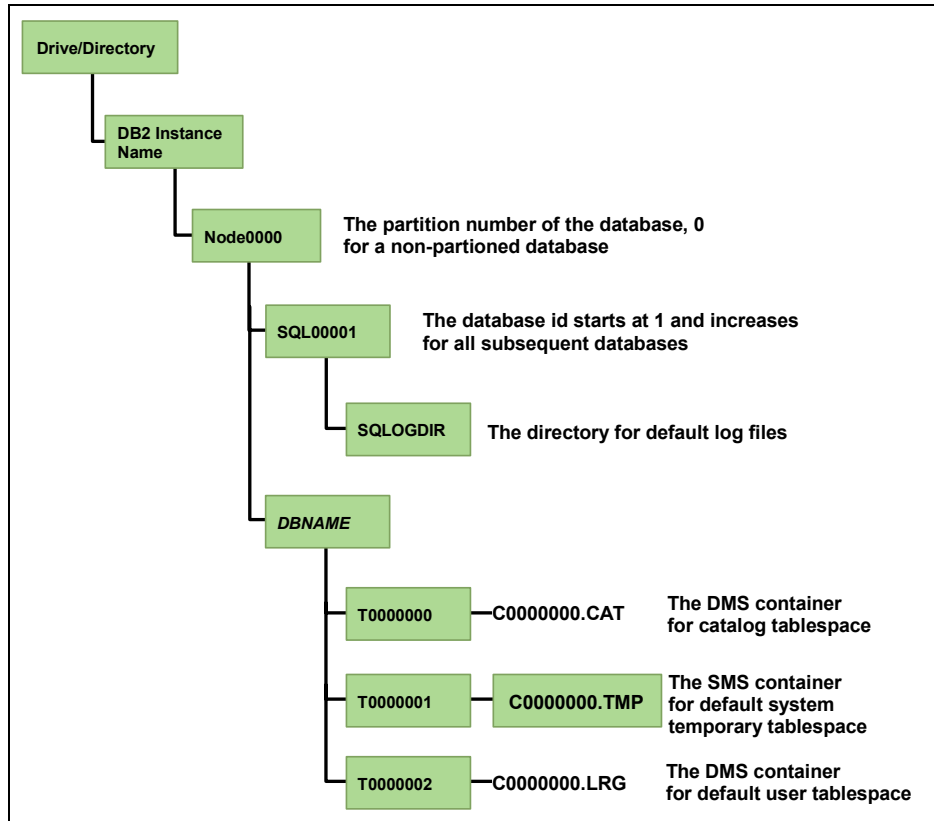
Drive/Directory

DB2 Instance Name

Node0000

The partition number of the database, 0 for a non-partioned database

SQL00001

The database id starts at 1 and increases for all subsequent databases

SQLOGDIR

The directory for default log files

*DBNAME*

T0000000

C0000000.CAT

The DMS container for catalog tablespace

T0000001

C0000000.TMP

The SMS container for default system temporary tablespace

T0000002

C0000000.LRG

The DMS container for default user tablespace